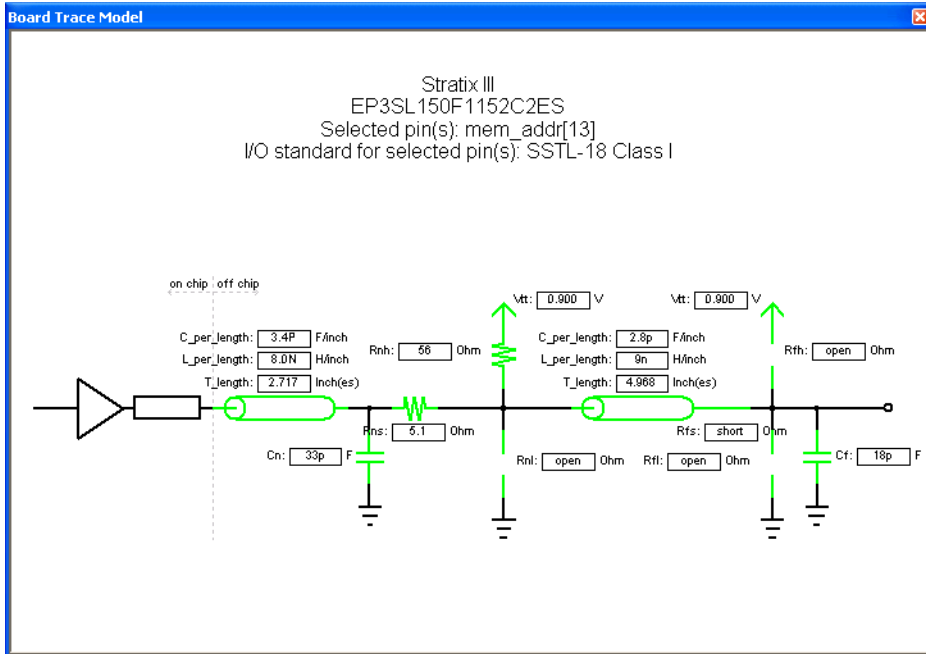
Board Trace Model

Stratix III
EP3SL150F1152C2ES
Selected pin(s): mem_addr[13]
I/O standard for selected pin(s): SSTL-18 Class I

on chip off chip

C_per_length: 3.4P F/inch
L_per_length: 8.0N H/inch
T_length: 2.717 Inch(es)

Cn: 33p F

Rnh: 56 Ohm

Rns: 5.1 Ohm

Vtt: 0.900 V

Rnl: open Ohm

C_per_length: 2.8p F/inch
L_per_length: 9n H/inch
T_length: 4.968 Inch(es)

Vtt: 0.900 V

Rfh: open Ohm

Rfs: short Ohm

Rfl: open Ohm

Cf: 18p F